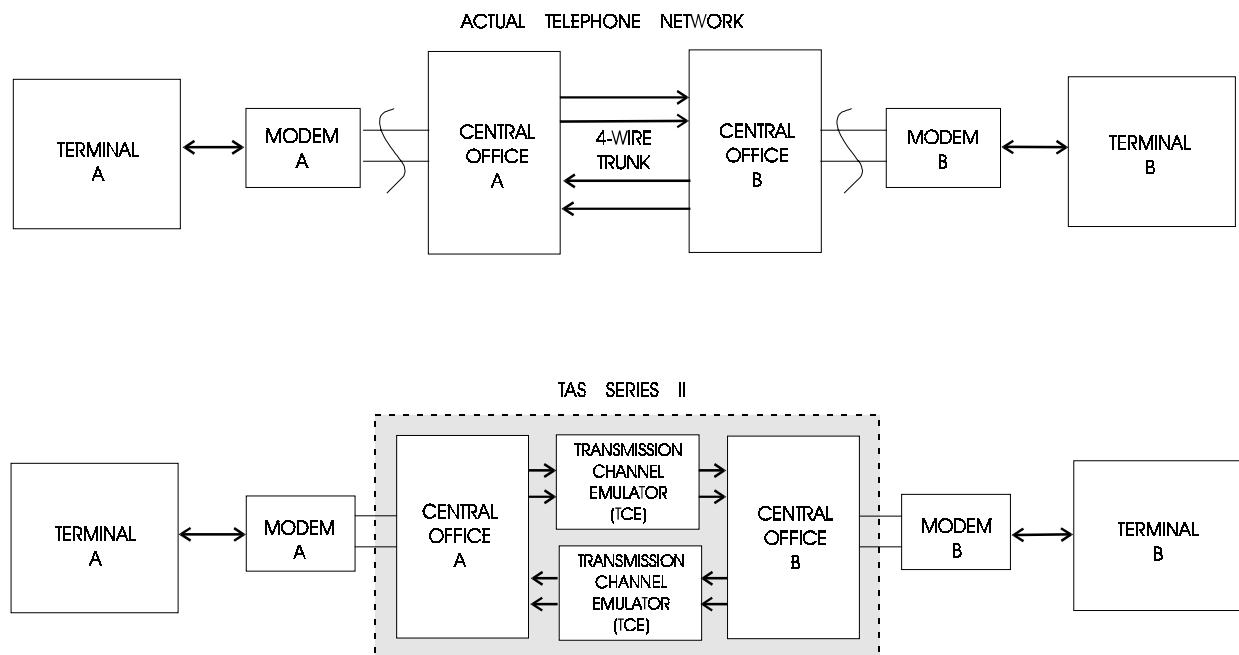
ACTUAL TELEPHONE NETWORK

TERMINAL A

MODEM A

CENTRAL OFFICE A

4-WIRE TRUNK

CENTRAL OFFICE B

MODEM B

TERMINAL B

TAS SERIES II

TERMINAL A

MODEM A

CENTRAL OFFICE A

TRANSMISSION CHANNEL EMULATOR (TCE)

TRANSMISSION CHANNEL EMULATOR (TCE)

CENTRAL OFFICE B

MODEM B

TERMINAL B